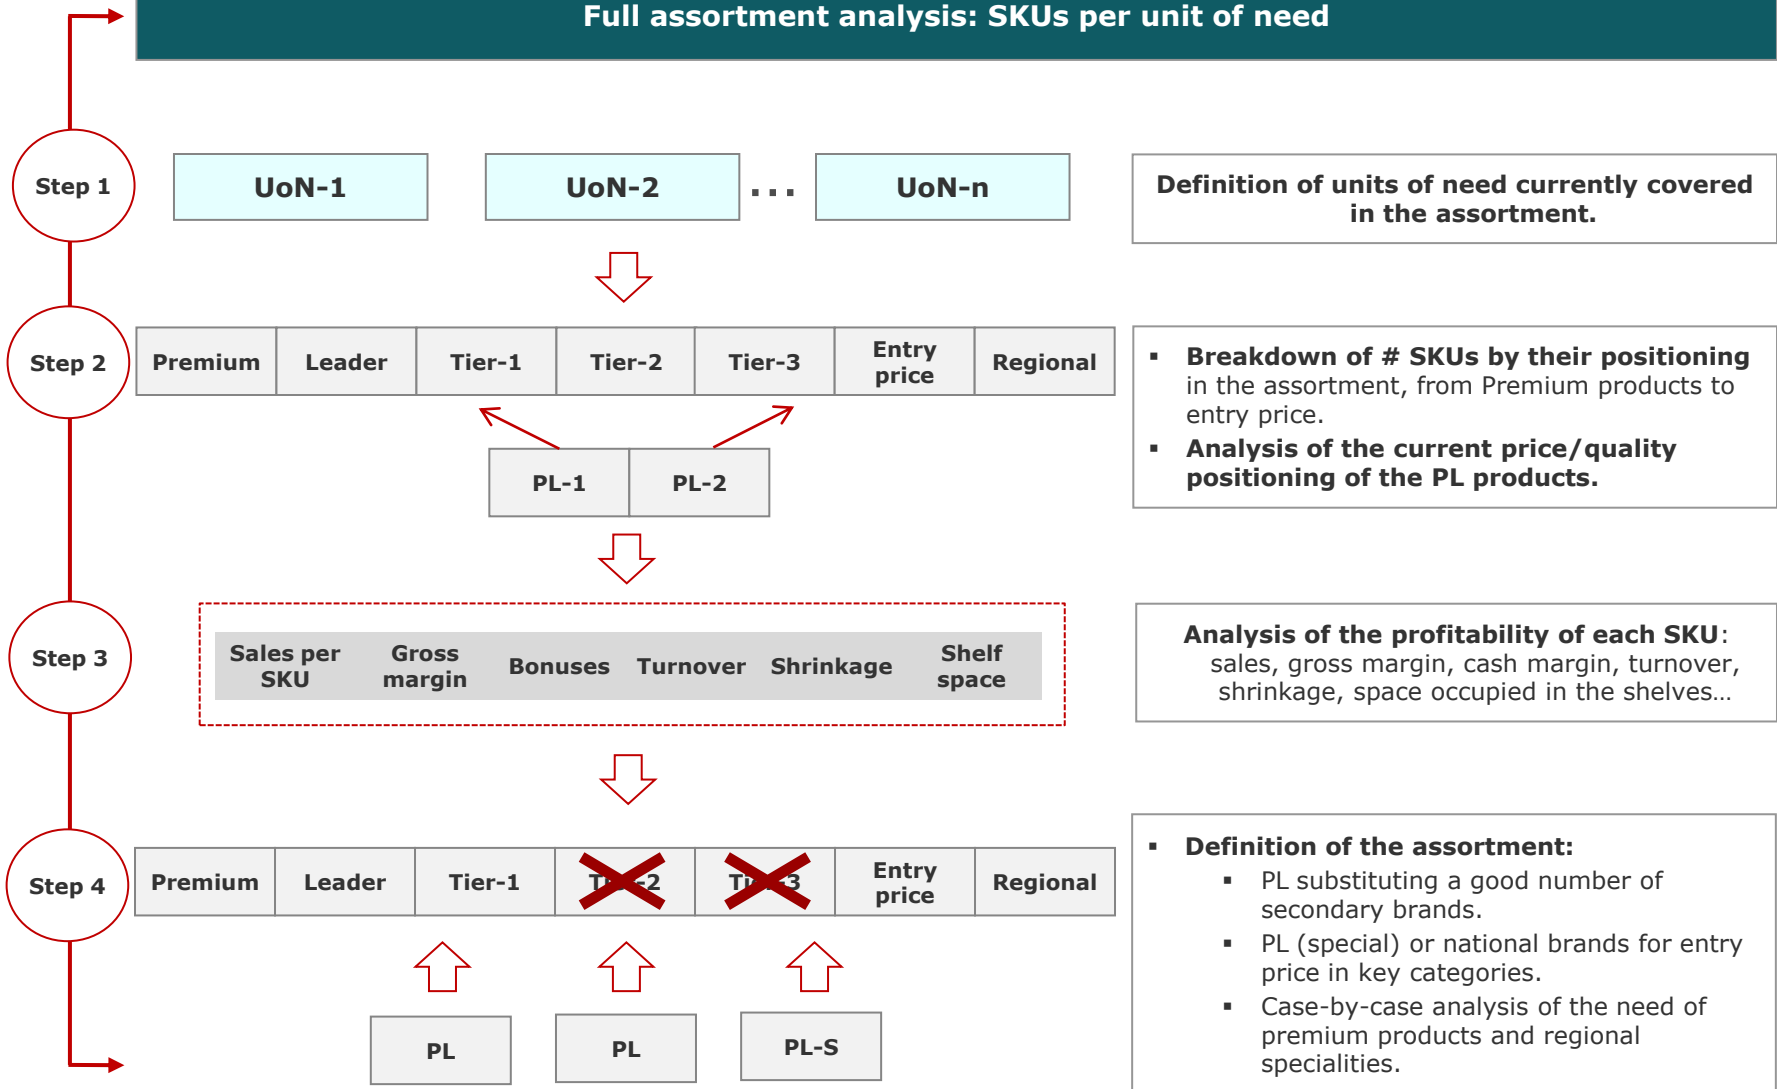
Full assortment analysis: SKUs per unit of need

Step 1

UoN-1 UoN-2 ... UoN-n

Definition of units of need currently covered in the assortment.

Step 2

| Premium | Leader | Tier-1 | Tier-2 | Tier-3 | Entry price | Regional |
|---|---|---|---|---|---|---|

PL-1 PL-2

▪ Breakdown of # SKUs by their positioning in the assortment, from Premium products to entry price.
▪ Analysis of the current price/quality positioning of the PL products.

Step 3

Sales per SKU Gross margin Bonuses Turnover Shrinkage Shelf space

Analysis of the profitability of each SKU: sales, gross margin, cash margin, turnover, shrinkage, space occupied in the shelves…

Step 4

| Premium | Leader | Tier-1 | Tier-2 | Tier-3 | Entry price | Regional |
|---|---|---|---|---|---|---|

PL PL PL-S

▪ Definition of the assortment:
▪ PL substituting a good number of secondary brands.
▪ PL (special) or national brands for entry price in key categories.
▪ Case-by-case analysis of the need of premium products and regional specialities.